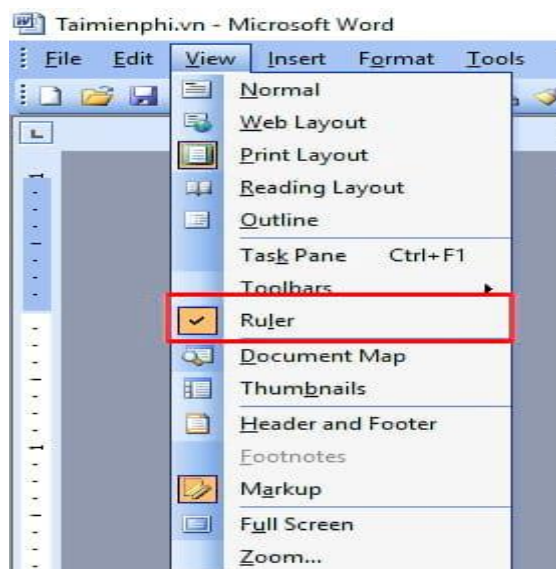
Taimienphi.vn - Microsoft Word

File Edit View Insert Format Tools

Normal
Web Layout
Print Layout
Reading Layout
Outline
Task Pane Ctrl+F1
Toolbars
Ruler
Document Map
Thumbnails
Header and Footer
Footnotes
Markup
Full Screen
Zoom...